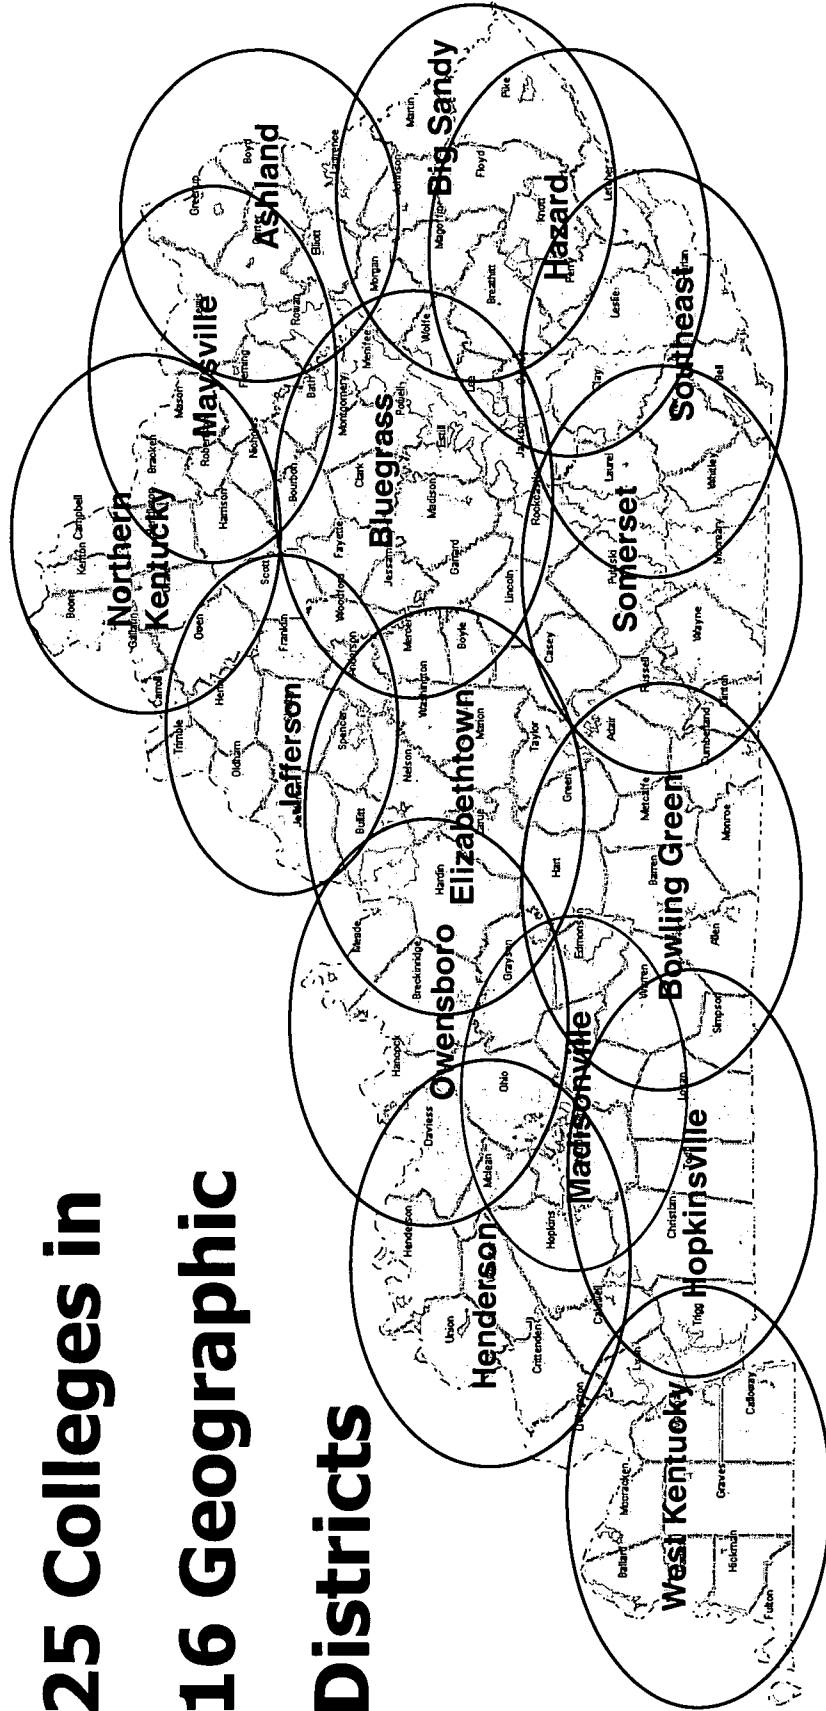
25 Colleges in
16 Geographic
Districts

Northern Kentucky
Maysville
Ashland
Big Sandy
Hazard
Southeast
Bluegrass
Somerset
Jefferson
Elizabethtown
Bowling Green
Owensboro
Madisonville
Hopkinsville
Henderson
West Kentucky

Boone
Kenton
Campbell
Gallatin
Carroll
Owen
Trimble
Henry
Oldham
Scott
Franklin
Harrison
Bracken
Mason
Robertson
Nicholas
Fleming
Greenup
Boyd
Lewis
Carter
Rowan
Elliott
Lawrence
Martin
Johnson
Morgan
Magoffin
Floyd
Pike
Knott
Letcher
Breathitt
Perry
Harlan
Leslie
Clay
Bell
Whitley
Knox
Laurel
Jackson
Owsley
Lee
Wolfe
Menifee
Powell
Estill
Bath
Montgomery
Bourbon
Clark
Fayette
Jessamine
Madison
Woodford
Garrard
Mercer
Boyle
Lincoln
Rockcastle
Pulaski
McCreary
Wayne
Casey
Russell
Clinton
Cumberland
Adair
Anderson
Washington
Marion
Taylor
Spencer
Nelson
Bullitt
Jefferson
Green
Metcalfe
Monroe
Larue
Hardin
Hart
Barren
Allen
Meade
Breckinridge
Grayson
Edmonson
Warren
Simpson
Hancock
Ohio
Logan
Daviess
McLean
Butler
Henderson
Hopkins
Christian
Todd
Union
Webster
Crittenden
Caldwell
Trigg
Livingston
Lyon
Calloway
Marshall
McCracken
Ballard
Graves
Hickman
Carlisle
Fulton